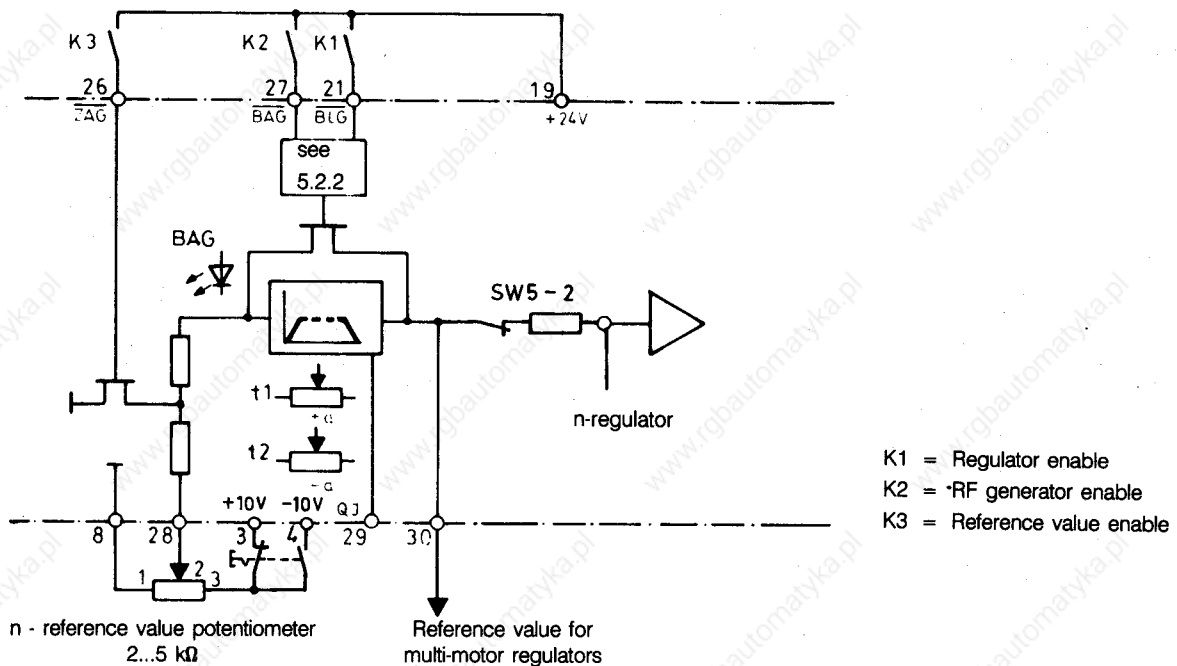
K3 K2 K1

26 $\overline{ZAG}$ 27 $\overline{BAG}$ 21 $\overline{BLG}$ 19 +24V

see 5.2.2

BAG

SW5 - 2

t1 +a

t2 -a

n-regulator

8 28 +10V 3 -10V 4 QJ 29 30

1 2 3

n - reference value potentiometer 2...5 kΩ

Reference value for multi-motor regulators

K1 = Regulator enable
K2 = ·RF generator enable
K3 = Reference value enable